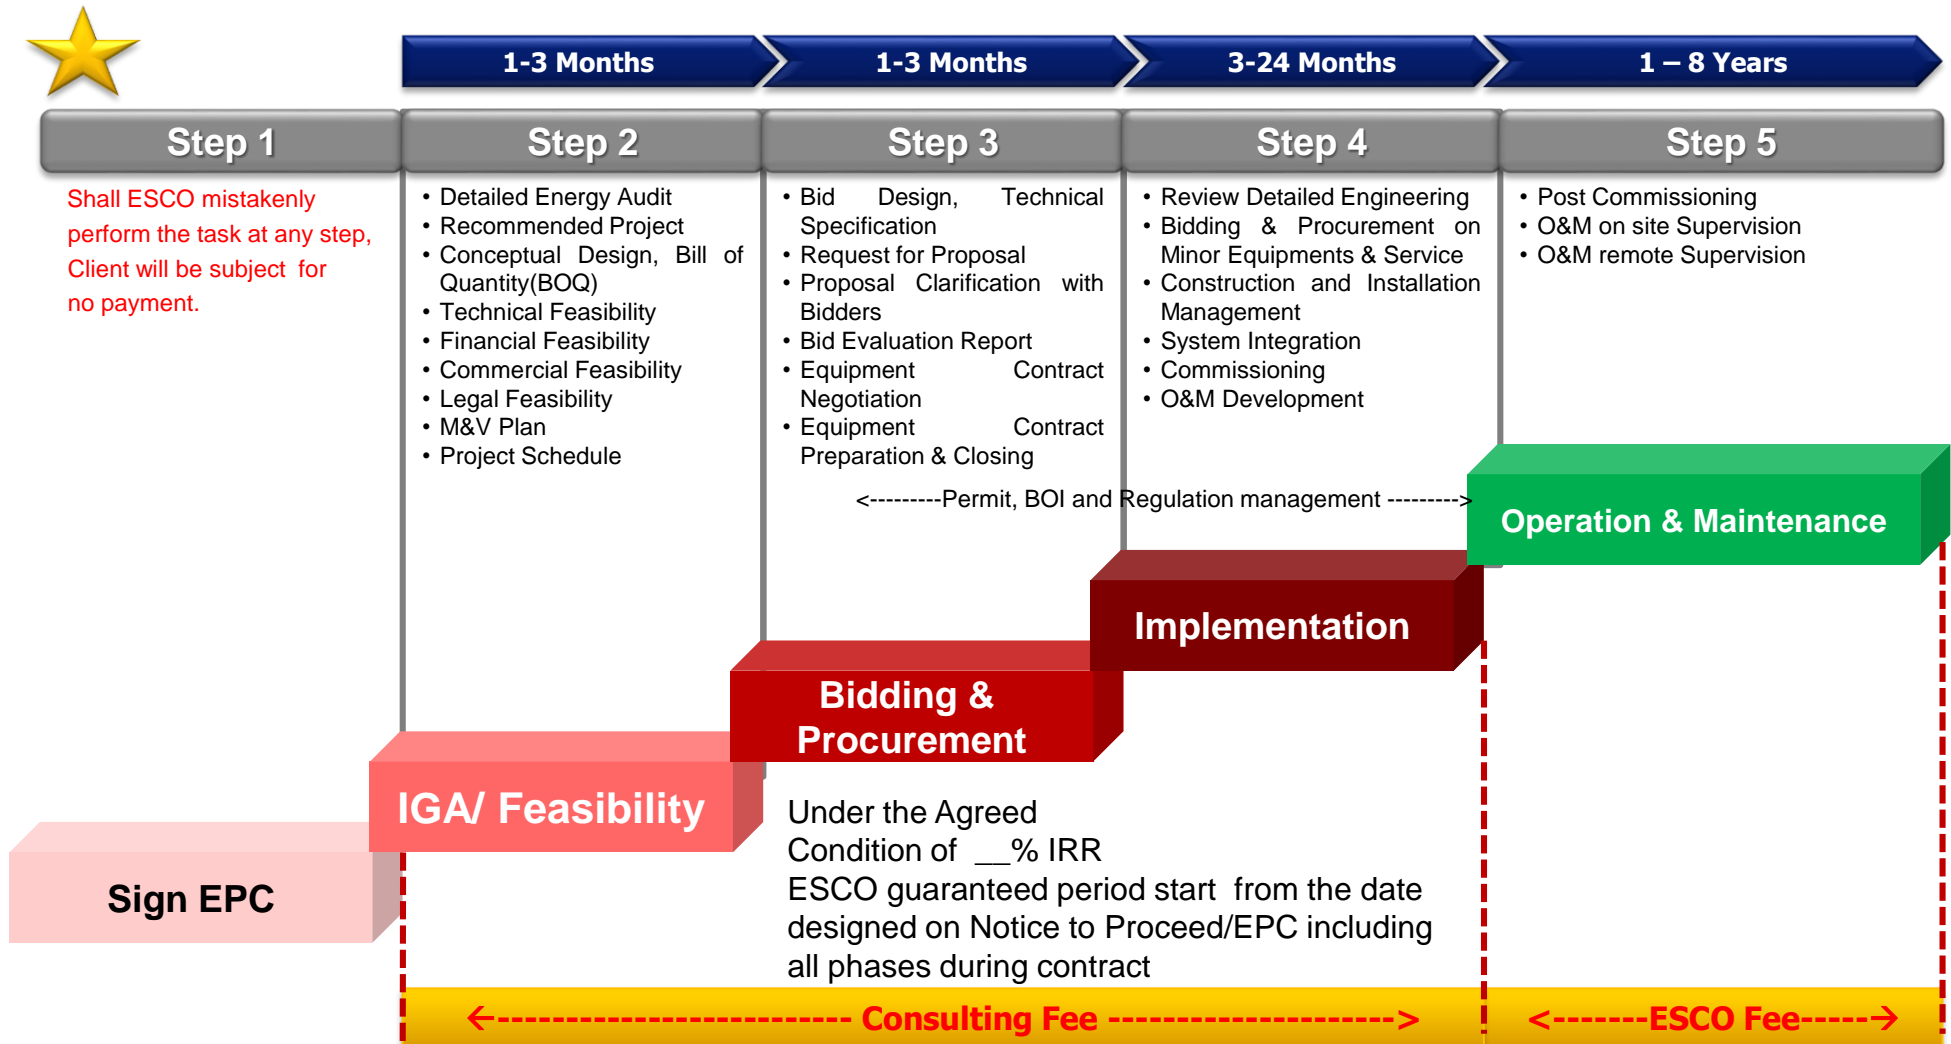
1-3 Months | 1-3 Months | 3-24 Months | 1 – 8 Years

Step 1

Shall ESCO mistakenly perform the task at any step, Client will be subject for no payment.

Step 2

• Detailed Energy Audit
• Recommended Project
• Conceptual Design, Bill of Quantity(BOQ)
• Technical Feasibility
• Financial Feasibility
• Commercial Feasibility
• Legal Feasibility
• M&V Plan
• Project Schedule

Step 3

• Bid Design, Technical Specification
• Request for Proposal
• Proposal Clarification with Bidders
• Bid Evaluation Report
• Equipment Contract Negotiation
• Equipment Contract Preparation & Closing

Step 4

• Review Detailed Engineering
• Bidding & Procurement on Minor Equipments & Service
• Construction and Installation Management
• System Integration
• Commissioning
• O&M Development

Step 5

• Post Commissioning
• O&M on site Supervision
• O&M remote Supervision

<---------Permit, BOI and Regulation management --------->

Operation & Maintenance

Implementation

Bidding & Procurement

IGA/ Feasibility

Sign EPC

Under the Agreed Condition of __% IRR
ESCO guaranteed period start from the date designed on Notice to Proceed/EPC including all phases during contract

<------------------------ Consulting Fee -------------------->

<-------ESCO Fee----->